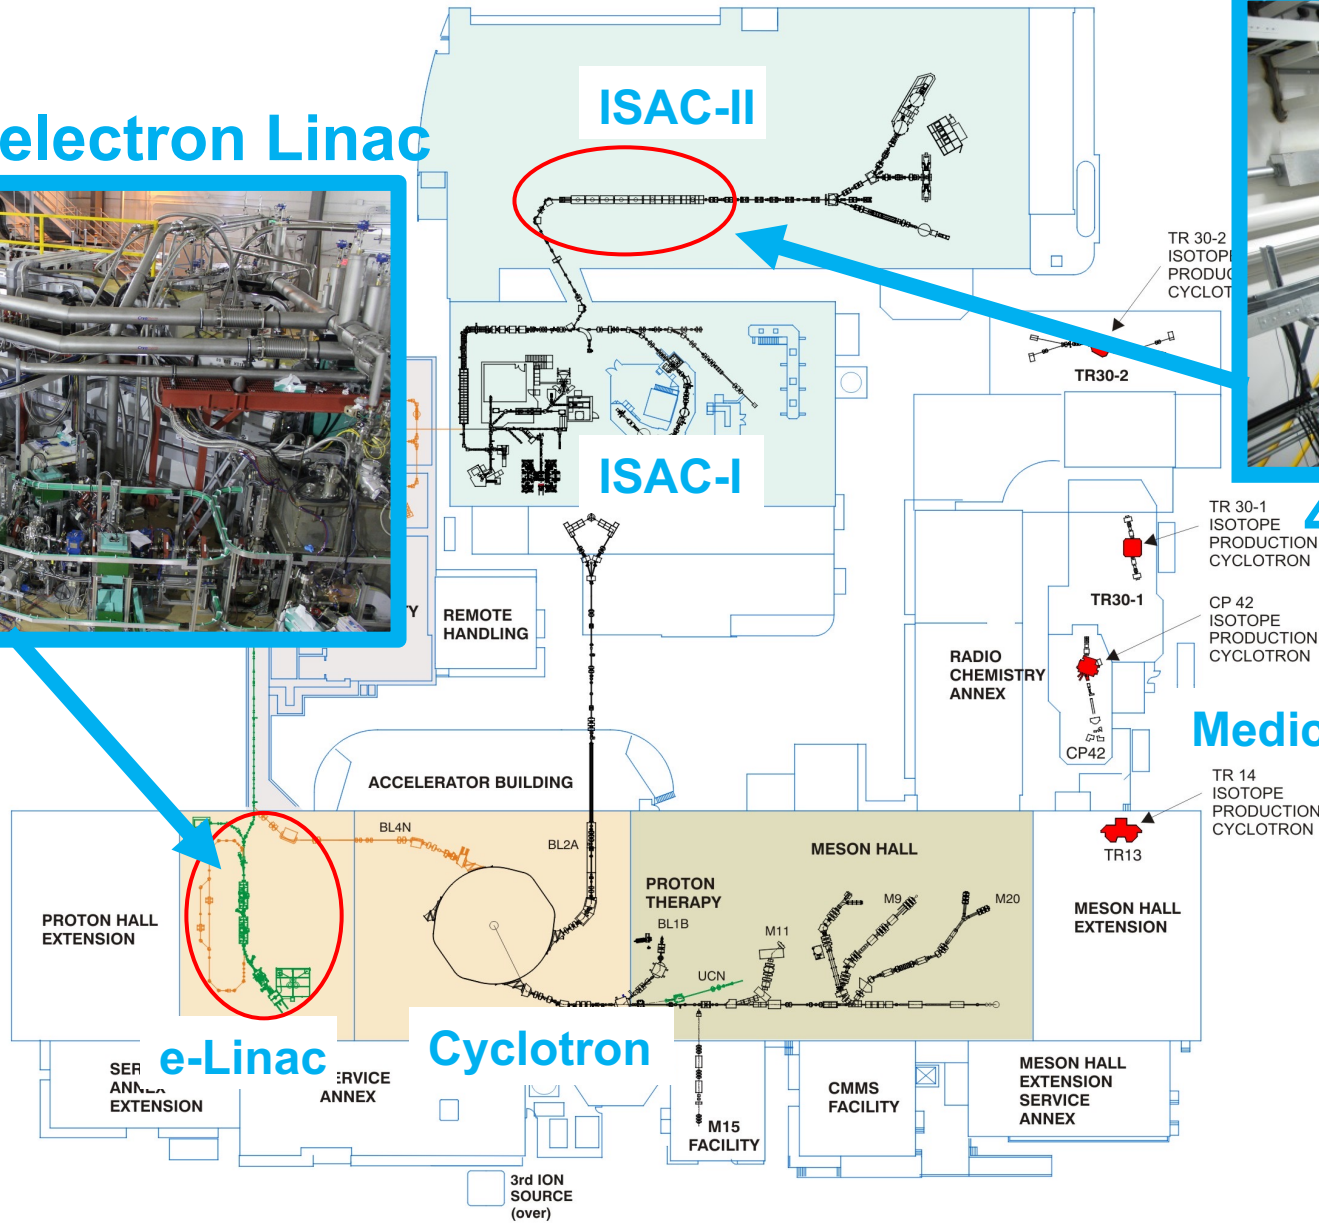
ISAC-II

electron Linac

TR 30-2
ISOTOP
PRODU
CYCLOT

TR30-2

ISAC-I

TR 30-1
ISOTOPE
PRODUCTION
CYCLOTRON

4

TR30-1

CP 42
ISOTOPE
PRODUCTION
CYCLOTRON

Y

REMOTE
HANDLING

RADIO
CHEMISTRY
ANNEX

CP42

Medic

ACCELERATOR BUILDING

TR 14
ISOTOPE
PRODUCTION
CYCLOTRON

BL4N

BL2A

MESON HALL

TR13

PROTON HALL
EXTENSION

PROTON
THERAPY

BL1B

M9

M20

MESON HALL
EXTENSION

M11

UCN

SER
ANN
EXTENSION

e-Linac

ERVICE
ANNEX

Cyclotron

CMMS
FACILITY

MESON HALL
EXTENSION
SERVICE
ANNEX

M15
FACILITY

3rd ION
SOURCE
(over)